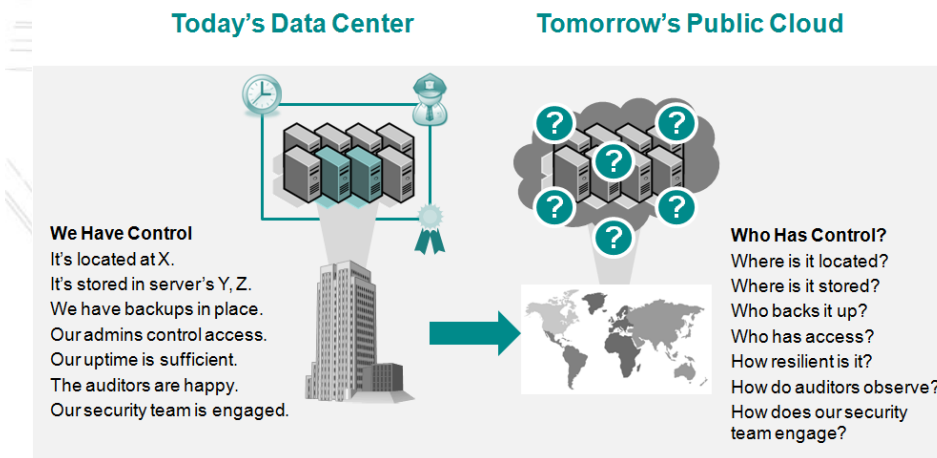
Today's Data Center

Tomorrow's Public Cloud

We Have Control
It's located at X.
It's stored in server's Y, Z.
We have backups in place.
Our admins control access.
Our uptime is sufficient.
The auditors are happy.
Our security team is engaged.

?
?
?
?
?
?

Who Has Control?
Where is it located?
Where is it stored?
Who backs it up?
Who has access?
How resilient is it?
How do auditors observe?
How does our security team engage?